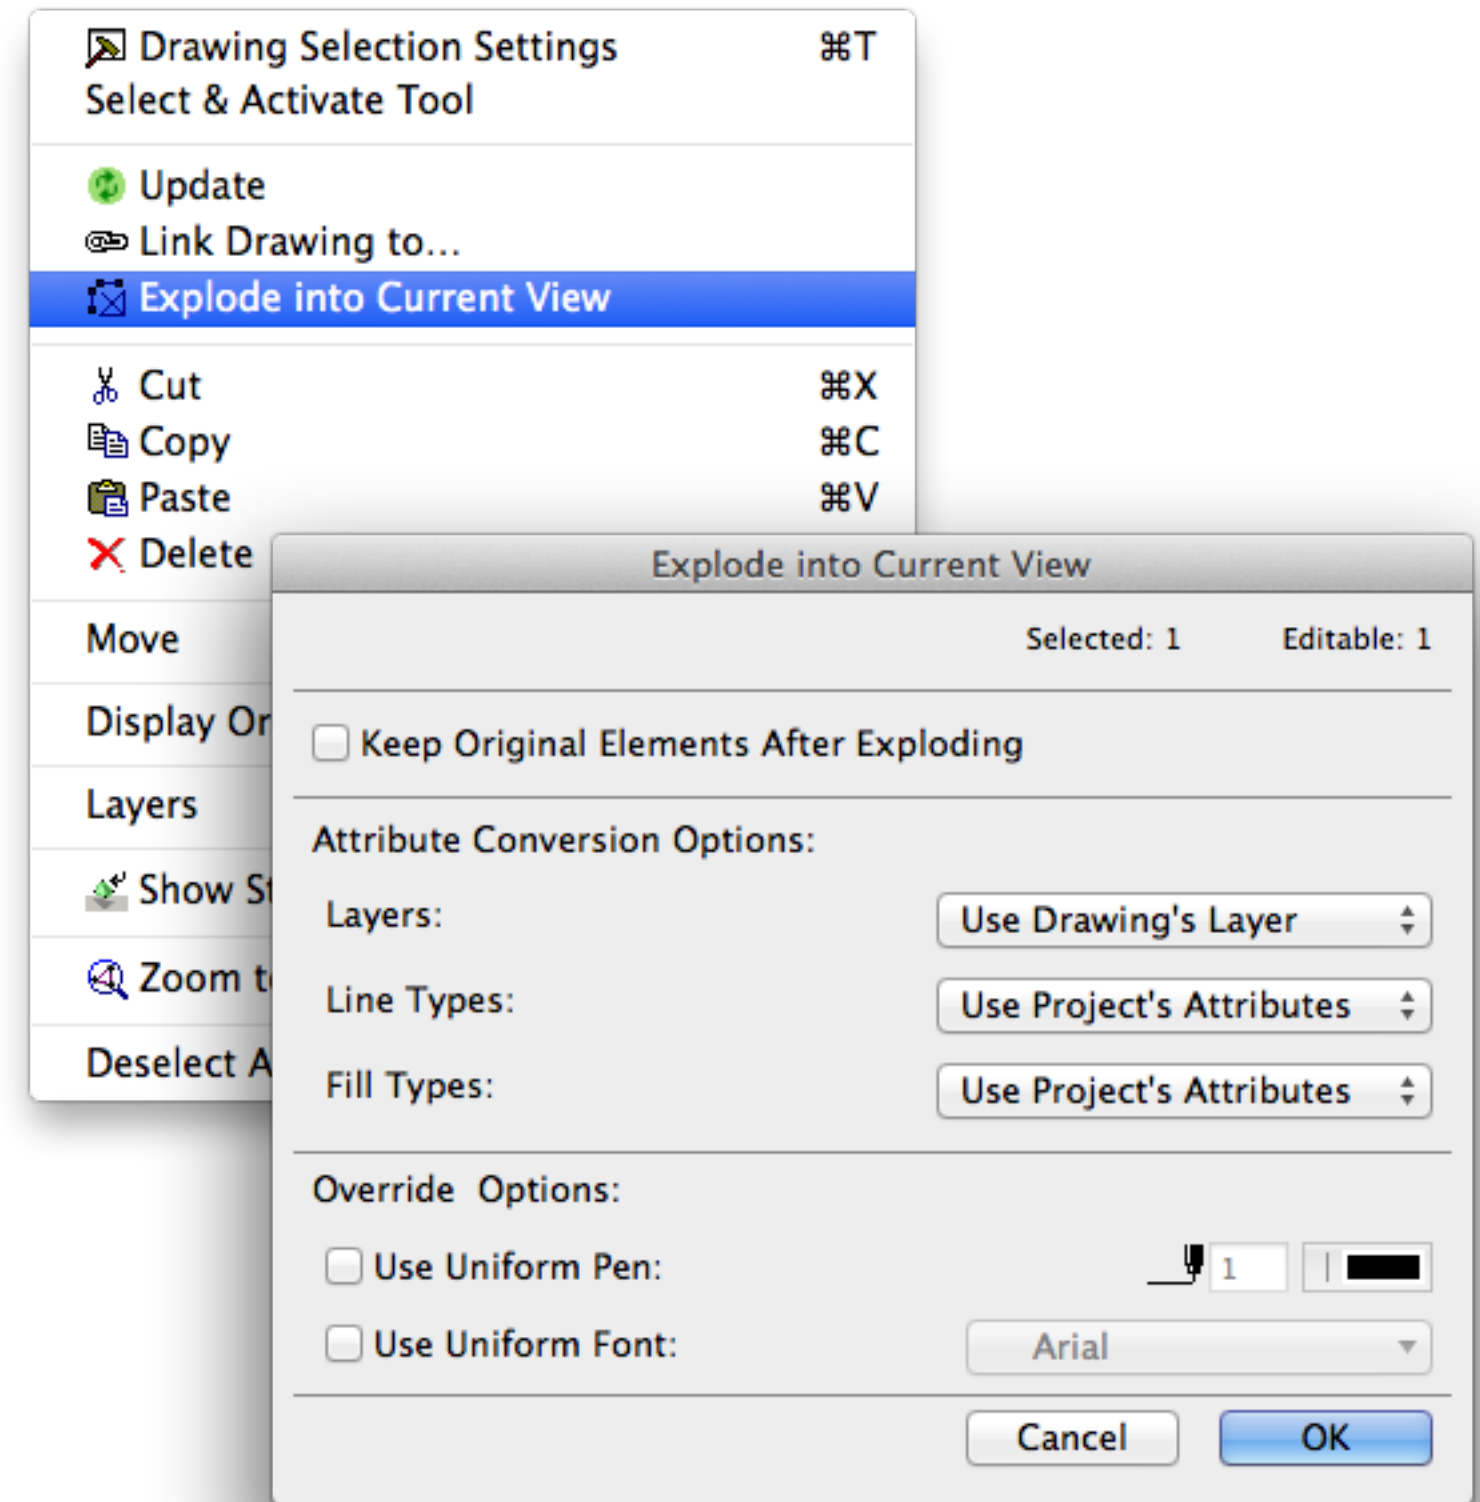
Drawing Selection Settings ⌘T
Select & Activate Tool

Update
Link Drawing to...
Explode into Current View

Cut ⌘X
Copy ⌘C
Paste ⌘V
Delete

Move

Display Or

Layers

Show St

Zoom t

Deselect A

Explode into Current View

Selected: 1 Editable: 1

Keep Original Elements After Exploding

Attribute Conversion Options:

Layers: Use Drawing's Layer

Line Types: Use Project's Attributes

Fill Types: Use Project's Attributes

Override Options:

Use Uniform Pen: 1

Use Uniform Font: Arial

Cancel OK